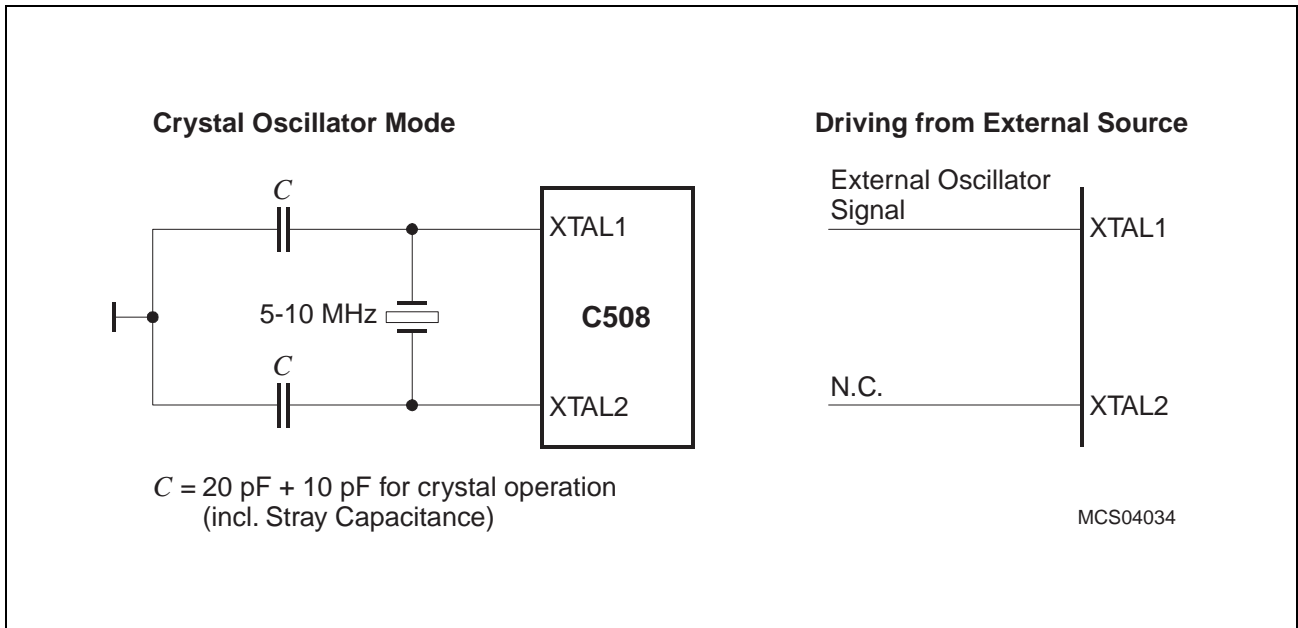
Crystal Oscillator Mode

Driving from External Source

$C$

XTAL1

5-10 MHz

C508

$C$

XTAL2

External Oscillator Signal

XTAL1

N.C.

XTAL2

$C$ = 20 pF + 10 pF for crystal operation (incl. Stray Capacitance)

MCS04034